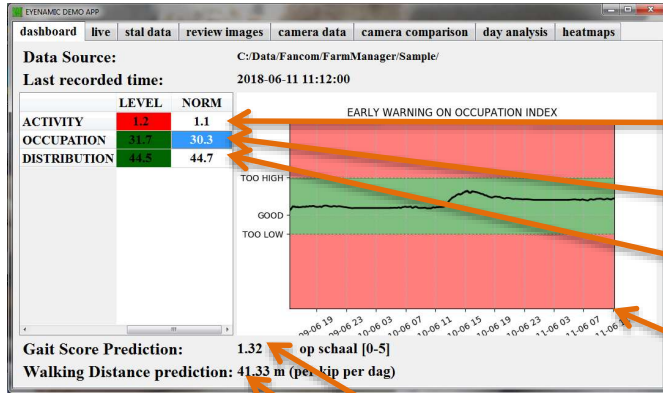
EYENAMIC DEMO APP

dashboard | live | stal data | review images | camera data | camera comparison | day analysis | heatmaps

Data Source: C:/Data/Fancom/FarmManager/Sample/

Last recorded time: 2018-06-11 11:12:00

| | LEVEL | NORM |
|---|---|---|
| ACTIVITY | 1.2 | 1.1 |
| OCCUPATION | 31.7 | 30.3 |
| DISTRIBUTION | 44.5 | 44.7 |

EARLY WARNING ON OCCUPATION INDEX

TOO HIGH

GOOD

TOO LOW

09-06 19, 09-06 23, 10-06 03, 10-06 07, 10-06 11, 10-06 15, 10-06 19, 10-06 23, 11-06 03, 11-06 07, 11-06 11

Gait Score Prediction: 1.32 op schaal [0-5]

Walking Distance prediction: 41.33 m (per kip per dag)